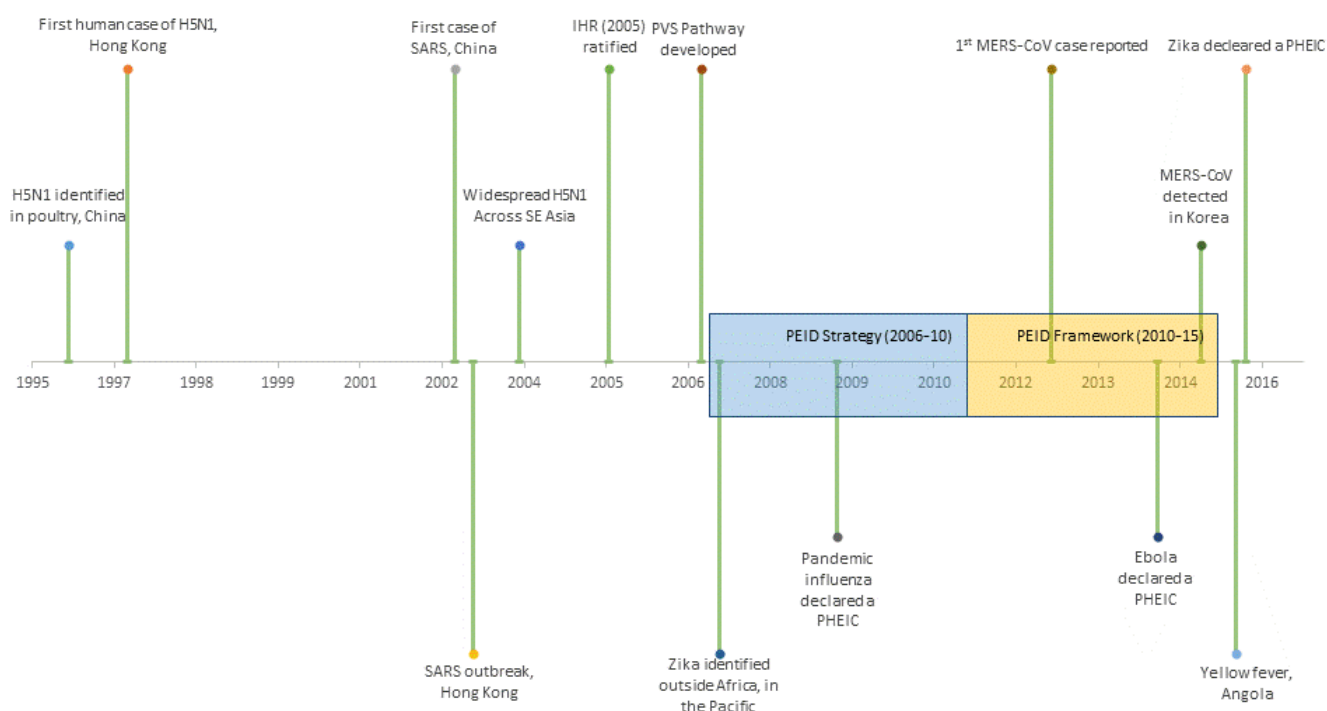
First human case of H5N1, Hong Kong

First case of SARS, China

IHR (2005) ratified

PVS Pathway developed

1$^{st}$ MERS-CoV case reported

Zika decleared a PHEIC

H5N1 identified in poultry, China

Widespread H5N1 Across SE Asia

MERS-CoV detected in Korea

PEID Strategy (2006-10)

PEID Framework (2010-15)

1995 1997 1998 1999 2001 2002 2004 2005 2006 2008 2009 2010 2012 2013 2014 2016

Pandemic influenza declared a PHEIC

Ebola declared a PHEIC

SARS outbreak, Hong Kong

Zika identified outside Africa, in the Pacific

Yellow fever, Angola